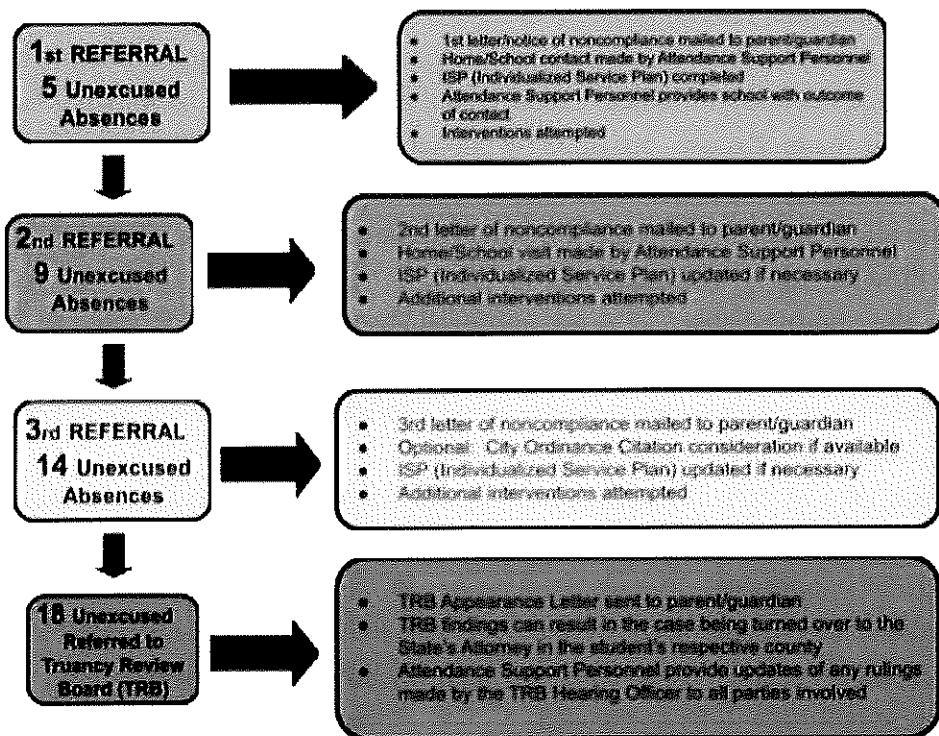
1st REFERRAL
5 Unexcused Absences

- 1st letter/notice of noncompliance mailed to parent/guardian
- Home/School contact made by Attendance Support Personnel
- ISP (Individualized Service Plan) completed
- Attendance Support Personnel provides school with outcome of contact
- Interventions attempted

2nd REFERRAL
9 Unexcused Absences

- 2nd letter of noncompliance mailed to parent/guardian
- Home/School visit made by Attendance Support Personnel
- ISP (Individualized Service Plan) updated if necessary
- Additional interventions attempted

3rd REFERRAL
14 Unexcused Absences

- 3rd letter of noncompliance mailed to parent/guardian
- Optional: City Ordinance Citation consideration if available
- ISP (Individualized Service Plan) updated if necessary
- Additional interventions attempted

18 Unexcused Referred to Truancy Review Board (TRB)

- TRB Appearance Letter sent to parent/guardian
- TRB findings can result in the case being turned over to the State's Attorney in the student's respective county
- Attendance Support Personnel provide updates of any rulings made by the TRB Hearing Officer to all parties involved